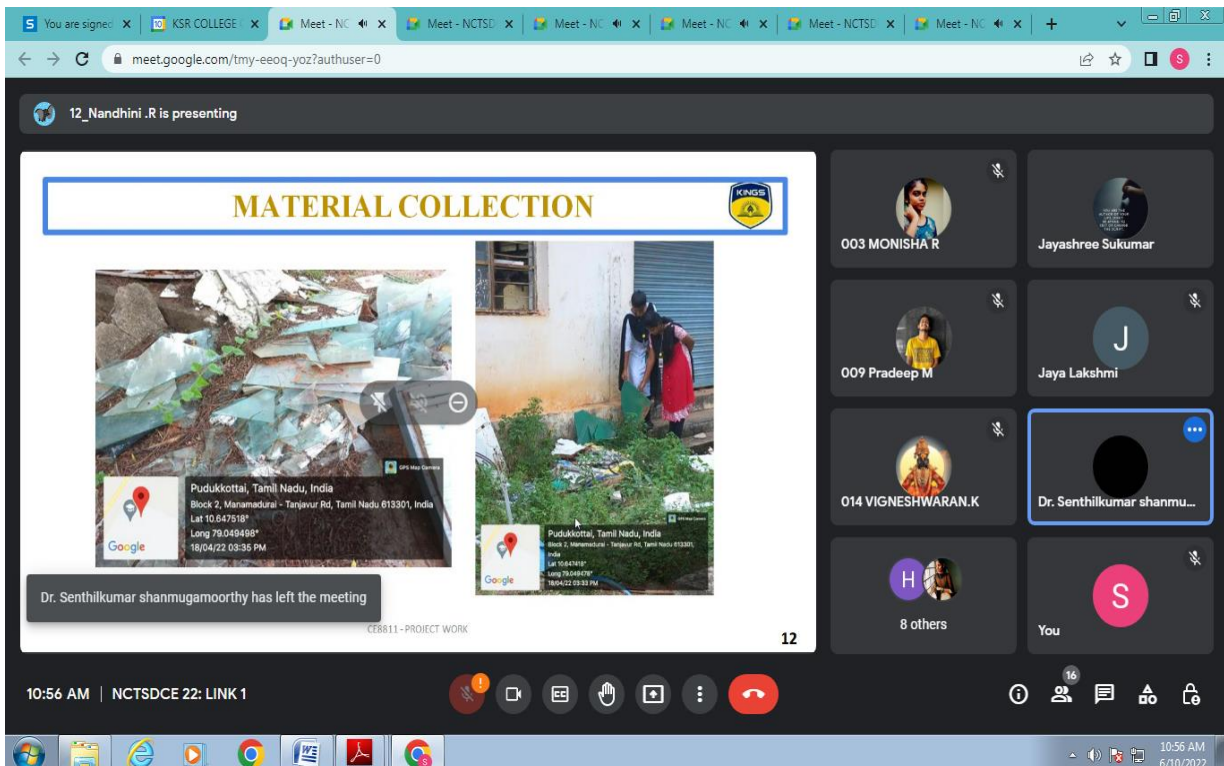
You are signed | KSR COLLEGE | Meet - NC | Meet - NCTSD | Meet - NC | Meet - NC | Meet - NCTSD | Meet - NC

meet.google.com/tmy-eeoq-yoz?authuser=0

12_Nandhini .R is presenting

MATERIAL COLLECTION

KINGS

GPS Map Camera

Pudukkottai, Tamil Nadu, India
Block 2, Manamadurai - Tanjavur Rd, Tamil Nadu 613301, India
Lat 10.647518°
Long 79.049498°
18/04/22 03:35 PM

Google

Pudukkottai, Tamil Nadu, India
Block 2, Manamadurai - Tanjavur Rd, Tamil Nadu 613301, India
Lat 10.647418°
Long 79.049478°
18/04/22 03:33 PM

Google

Dr. Senthilkumar shanmugamoorthy has left the meeting

CE8811 - PROJECT WORK

12

003 MONISHA R

Jayashree Sukumar

009 Pradeep M

J

Jaya Lakshmi

014 VIGNESHWARAN.K

Dr. Senthilkumar shanmu...

H

8 others

S

You

10:56 AM | NCTSDCE 22: LINK 1

16

10:56 AM
6/10/2022